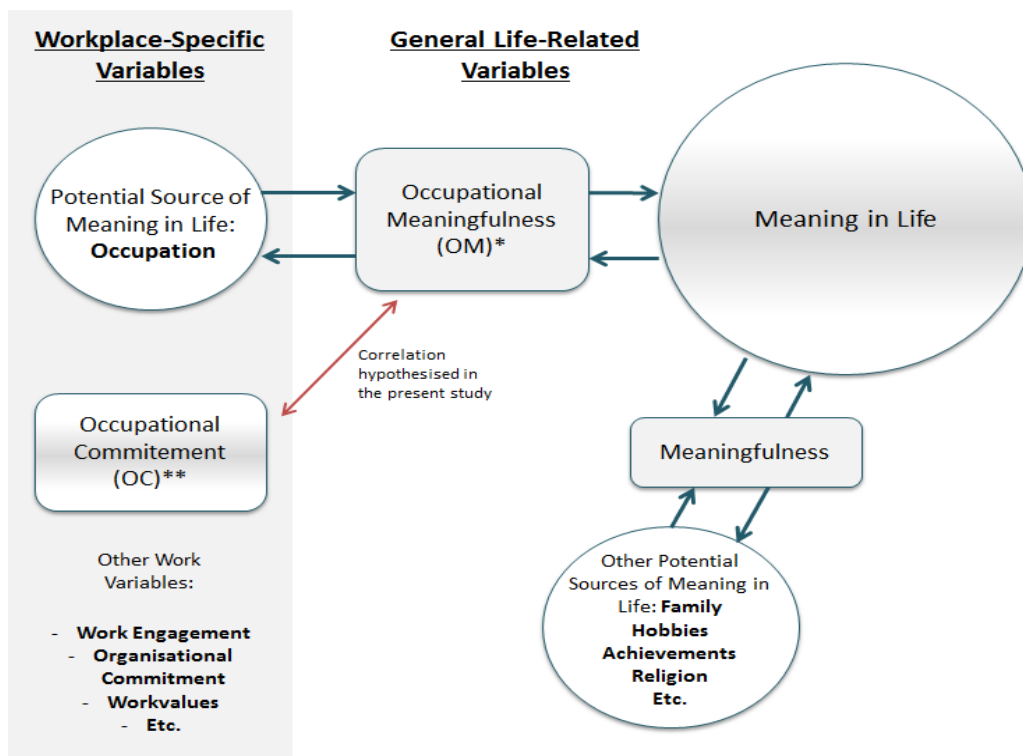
Workplace-Specific Variables

General Life-Related Variables

Potential Source of Meaning in Life: **Occupation**

Occupational Meaningfulness (OM)*

Meaning in Life

Correlation hypothesised in the present study

Occupational Commitement (OC)**

Meaningfulness

Other Work Variables:

- Work Engagement
- Organisational Commitment
- Workvalues
- Etc.

Other Potential Sources of Meaning in Life: **Family Hobbies Achievements Religion Etc.**